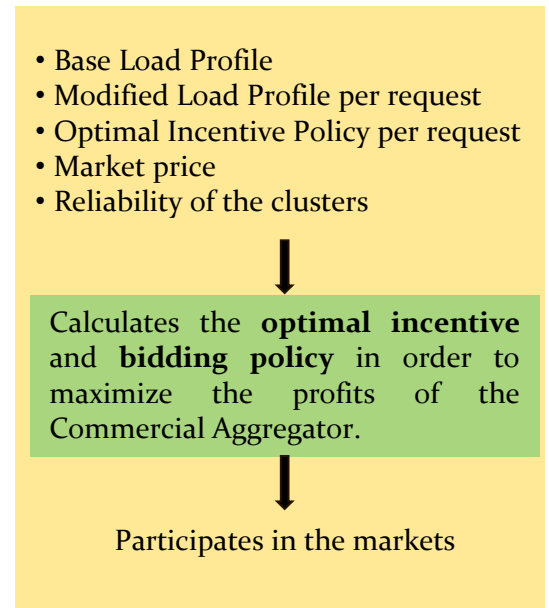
• Base Load Profile
• Modified Load Profile per request
• Optimal Incentive Policy per request
• Market price
• Reliability of the clusters

Calculates the **optimal incentive** and **bidding policy** in order to maximize the profits of the Commercial Aggregator.

Participates in the markets